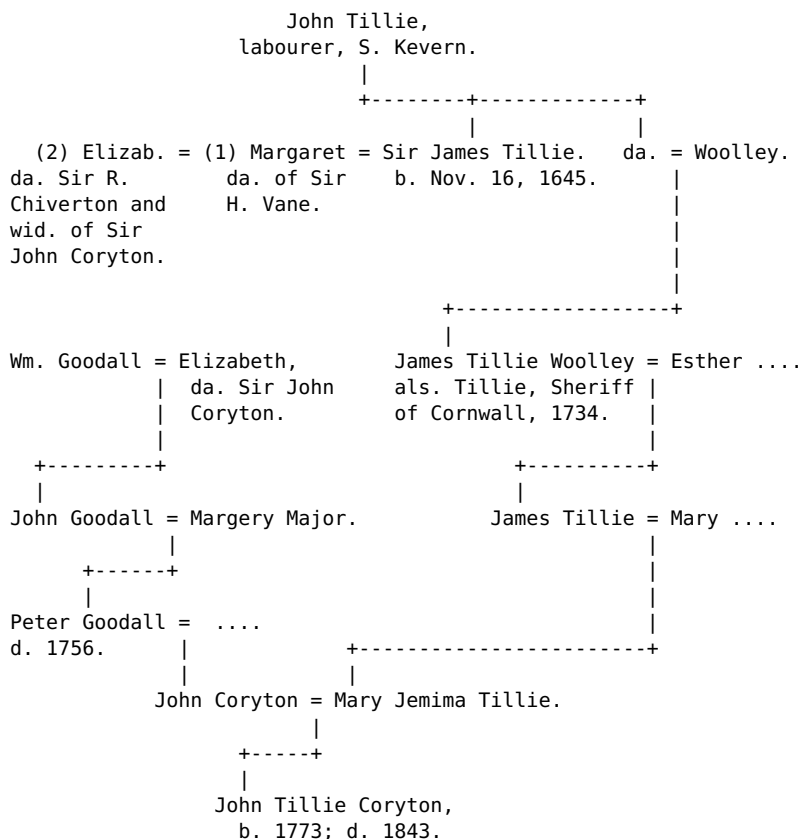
John Tillie,
labourer, S. Kevern.

(2) Elizab. = (1) Margaret = Sir James Tillie. da. = Woolley.
da. Sir R. Chiverton and wid. of Sir John Coryton.
da. of Sir H. Vane.
b. Nov. 16, 1645.

Wm. Goodall = Elizabeth, da. Sir John Coryton.

James Tillie Woolley = Esther ....
als. Tillie, Sheriff of Cornwall, 1734.

John Goodall = Margery Major.

James Tillie = Mary ....

Peter Goodall = ....
d. 1756.

John Coryton = Mary Jemima Tillie.

John Tillie Coryton,
b. 1773; d. 1843.